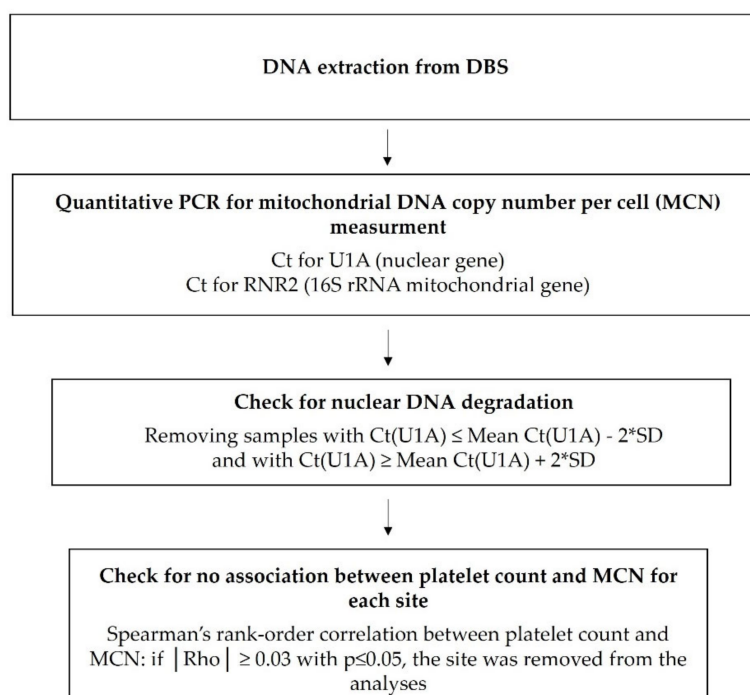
DNA extraction from DBS

Quantitative PCR for mitochondrial DNA copy number per cell (MCN) measurment

Ct for U1A (nuclear gene)
Ct for RNR2 (16S rRNA mitochondrial gene)

Check for nuclear DNA degradation

Removing samples with Ct(U1A) ≤ Mean Ct(U1A) - 2*SD and with Ct(U1A) ≥ Mean Ct(U1A) + 2*SD

Check for no association between platelet count and MCN for each site

Spearman's rank-order correlation between platelet count and MCN: if $|\text{Rho}| \geq 0.03$ with p≤0.05, the site was removed from the analyses